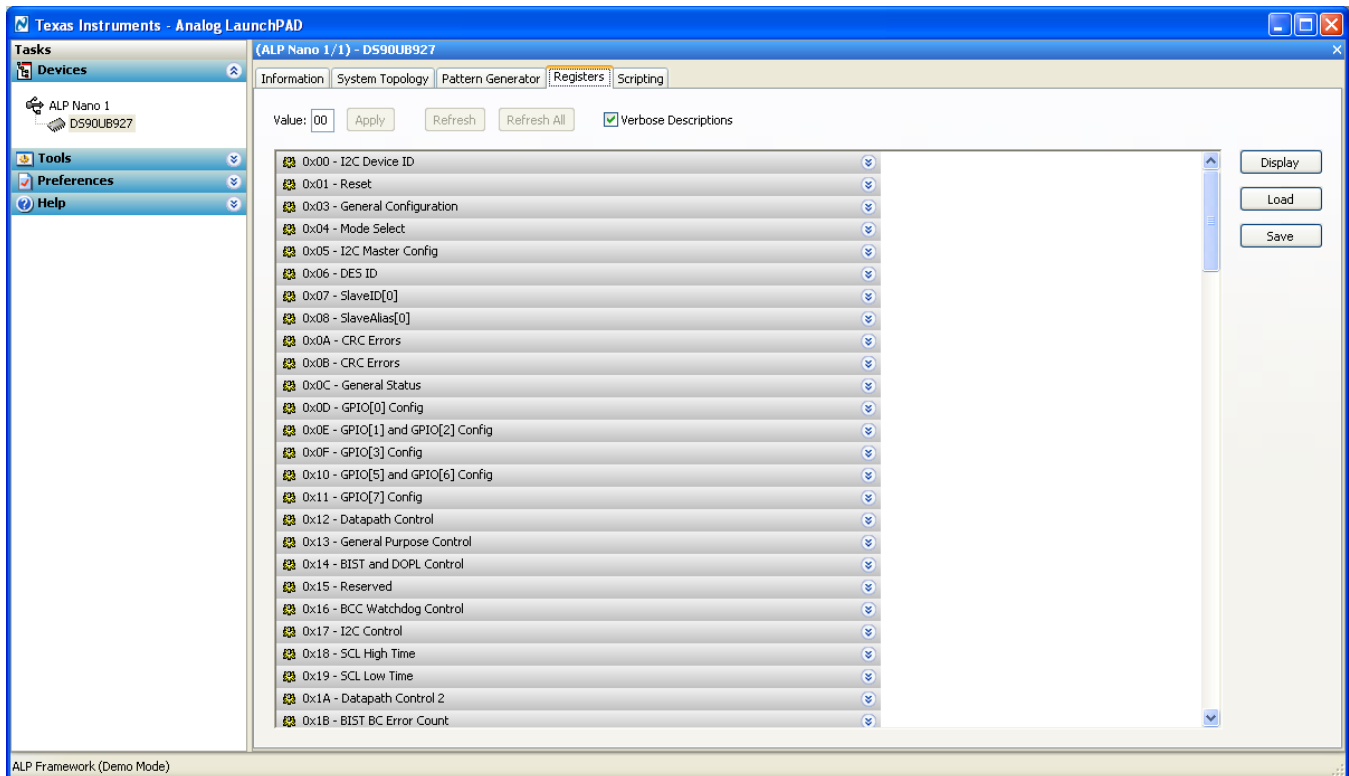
Texas Instruments - Analog LaunchPAD

Tasks

Devices

ALP Nano 1

DS90UB927

Tools

Preferences

Help

(ALP Nano 1/1) - DS90UB927

Information | System Topology | Pattern Generator | Registers | Scripting

Value: 00 Apply Refresh Refresh All Verbose Descriptions

0x00 - I2C Device ID
0x01 - Reset
0x03 - General Configuration
0x04 - Mode Select
0x05 - I2C Master Config
0x06 - DES ID
0x07 - SlaveID[0]
0x08 - SlaveAlias[0]
0x0A - CRC Errors
0x0B - CRC Errors
0x0C - General Status
0x0D - GPIO[0] Config
0x0E - GPIO[1] and GPIO[2] Config
0x0F - GPIO[3] Config
0x10 - GPIO[5] and GPIO[6] Config
0x11 - GPIO[7] Config
0x12 - Datapath Control
0x13 - General Purpose Control
0x14 - BIST and DOPL Control
0x15 - Reserved
0x16 - BCC Watchdog Control
0x17 - I2C Control
0x18 - SCL High Time
0x19 - SCL Low Time
0x1A - Datapath Control 2
0x1B - BIST BC Error Count

Display

Load

Save

ALP Framework (Demo Mode)